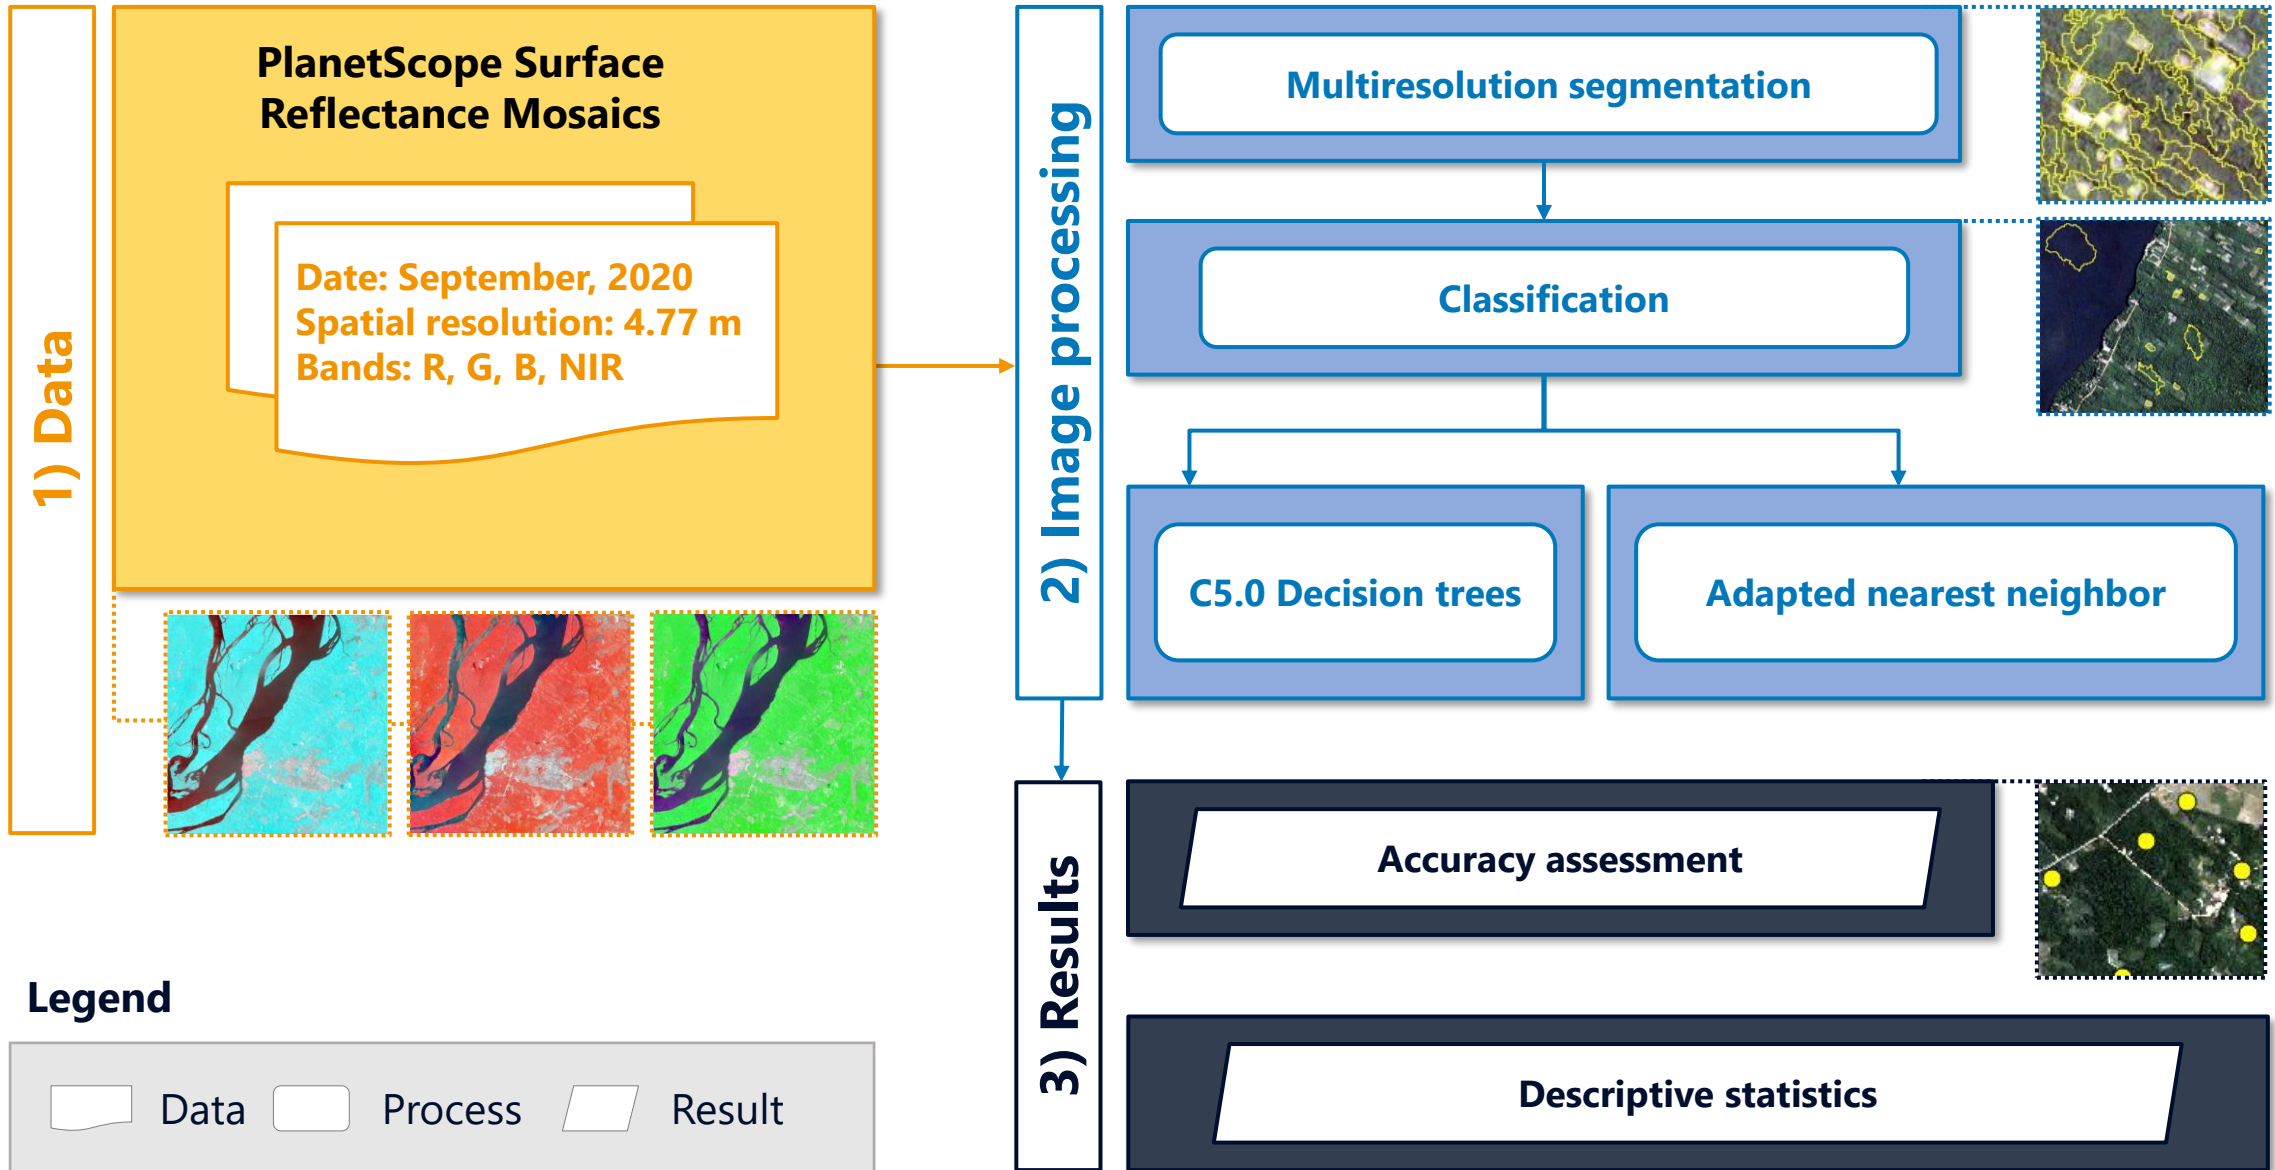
1) Data

PlanetScope Surface Reflectance Mosaics

Date: September, 2020
Spatial resolution: 4.77 m
Bands: R, G, B, NIR

2) Image processing

Multiresolution segmentation

Classification

C5.0 Decision trees

Adapted nearest neighbor

3) Results

Accuracy assessment

Descriptive statistics

Legend

Data Process Result